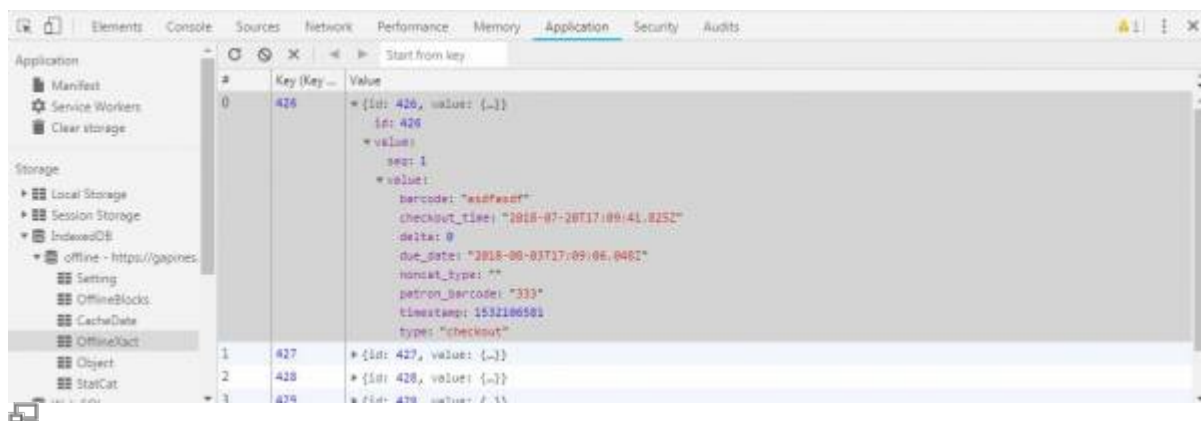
Elements Console Sources Network Performance Memory Application Security Audits

▲1 ⋮ ×

Application
Manifest
Service Workers
Clear storage

Storage
▸ Local Storage
▸ Session Storage
▾ IndexedDB
▾ offline - https://gapines
Setting
OfflineBlocks
CacheDate
OfflineXact
Object
StatCat

Start from key

| # | Key (Key... | Value |
|---|---|---|
| 0 | 426 | ▾{id: 426, value: {…}} id: 426 ▾value: seq: 1 ▾value: barcode: "asdfasdf" checkout_time: "2018-07-20T17:09:41.825Z" delta: 0 due_date: "2018-08-03T17:09:06.040Z" noncat_type: "" patron_barcode: "333" timestamp: 1532106581 type: "checkout" |
| 1 | 427 | ▸{id: 427, value: {…}} |
| 2 | 428 | ▸{id: 428, value: {…}} |
| 3 | 429 | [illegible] |